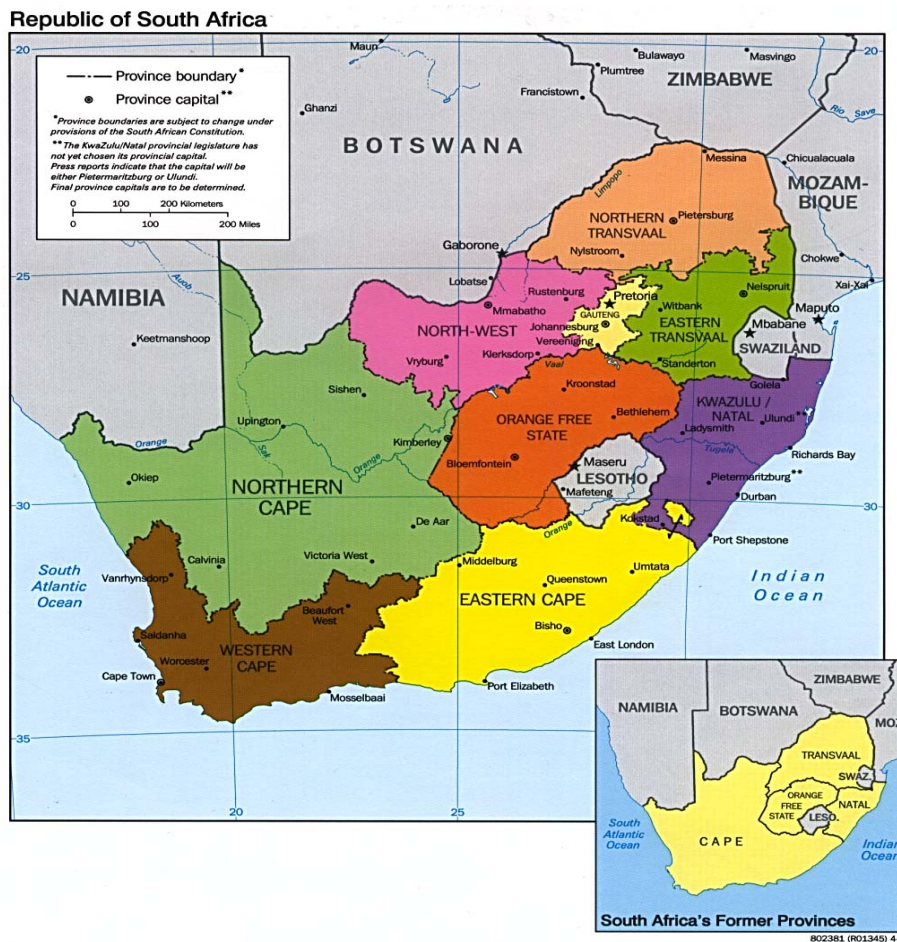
Republic of South Africa

Province boundary*
Province capital**

*Province boundaries are subject to change under provisions of the South African Constitution.
**The KwaZulu/Natal provincial legislature has not yet chosen its provincial capital. Press reports indicate that the capital will be either Pietermaritzburg or Ulundi. Final province capitals are to be determined.

0 100 200 Kilometers
0 100 200 Miles

20
20
25
25
30
30
35
20
25

Maun
Bulawayo
Masvingo
Plumtree
ZIMBABWE
Francistown
Ghanzi
Rio Save
BOTSWANA
Limpopo
Messina
Chicualacuala
MOZAM-BIQUE
NORTHERN TRANSVAAL
Pietersburg
Gaborone
Nylstroom
Chokwe
Lobatse
Xai-Xai
NAMIBIA
Auob
Rustenburg
Mmabatho
Pretoria
Nelspruit
Witbank
Maputo
Mbabane
Keetmanshoop
NORTH-WEST
GAUTENG
Johannesburg
EASTERN TRANSVAAL
SWAZILAND
Vryburg
Klerksdorp
Vereeniging
Standerton
Sishen
Vaal
Kroonstad
Golela
Upington
Orange
ORANGE FREE STATE
Bethlehem
KWAZULU / NATAL
Ulundi
Ladysmith
Kimberley
Molo
Orange
Vaal
Bloemfontein
Maseru
Tugela
Richards Bay
Okiep
LESOTHO
Mafeteng
Pietermaritzburg**
NORTHERN CAPE
Durban
De Aar
Kokstad
Orange
Port Shepstone
Calvinia
Victoria West
Middelburg
Umtata
South Atlantic Ocean
Vanrhynsdorp
Queenstown
Indian Ocean
EASTERN CAPE
Beaufort West
Saldanha
WESTERN CAPE
Bisho
Worcester
East London
Cape Town
Mosselbaai
Port Elizabeth

NAMIBIA
BOTSWANA
ZIMBABWE
MOZ
TRANSVAAL
SWAZ.
ORANGE FREE STATE
NATAL
LESO.
South Atlantic Ocean
CAPE
Indian Ocea
South Africa's Former Provinces

802381 (R01345) 4